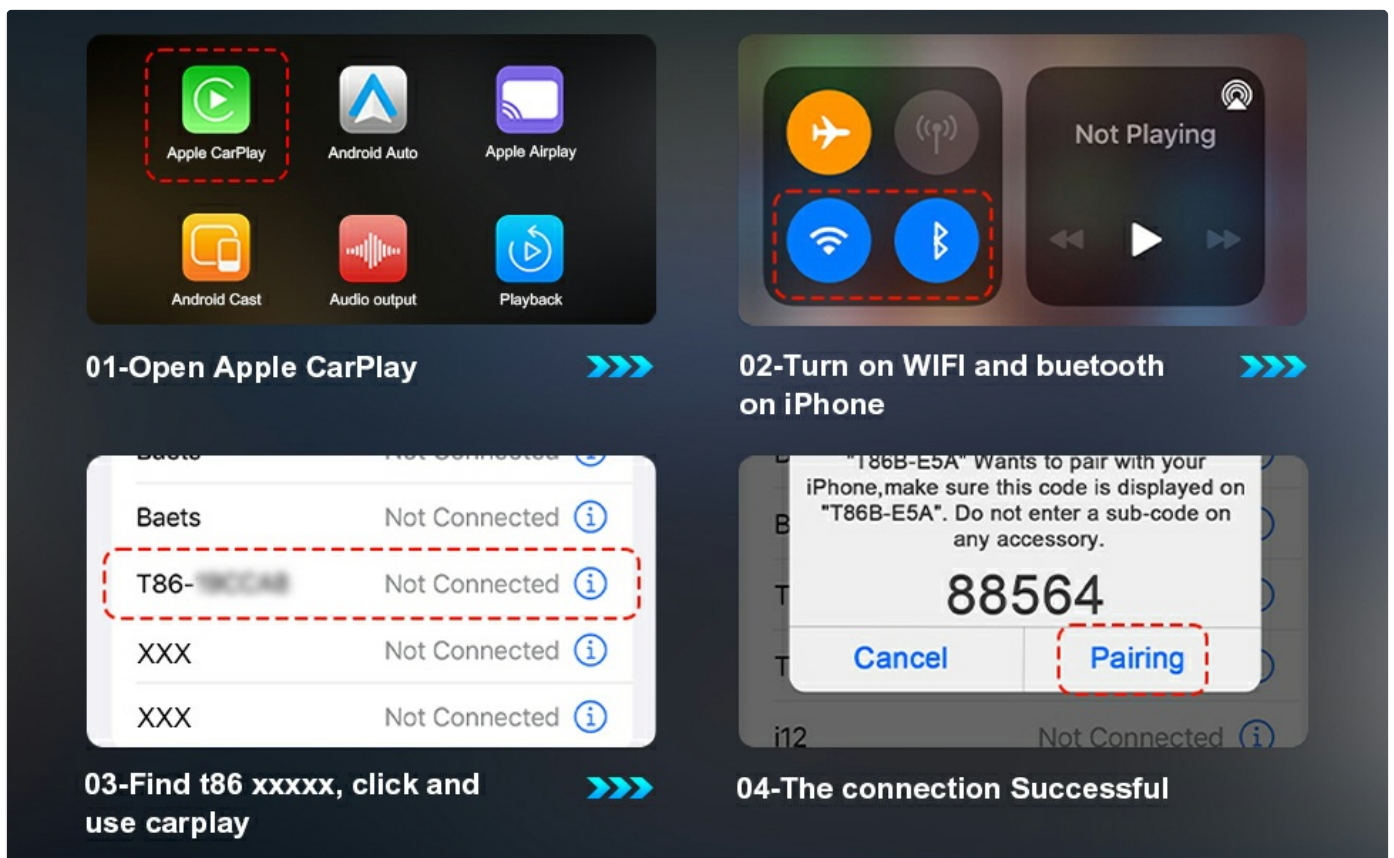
Apple CarPlay
Android Auto
Apple Airplay
Android Cast
Audio output
Playback

01-Open Apple CarPlay

Not Playing

02-Turn on WIFI and buetooth on iPhone

Baets Not Connected
Baets Not Connected
T86-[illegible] Not Connected
XXX Not Connected
XXX Not Connected

03-Find t86 xxxxx, click and use carplay

"T86B-E5A" Wants to pair with your iPhone,make sure this code is displayed on "T86B-E5A". Do not enter a sub-code on any accessory.
88564
Cancel
Pairing
i12 Not Connected

04-The connection Successful